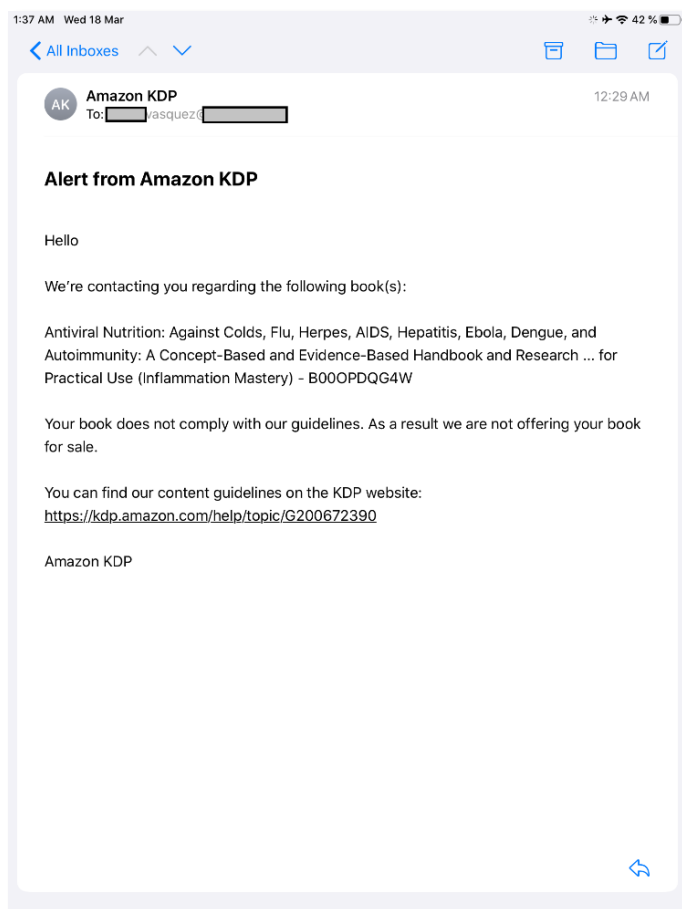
1:37 AM Wed 18 Mar

42 %

All Inboxes

AK

Amazon KDP

To: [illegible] vasquez@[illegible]

12:29 AM

**Alert from Amazon KDP**

Hello

We're contacting you regarding the following book(s):

Antiviral Nutrition: Against Colds, Flu, Herpes, AIDS, Hepatitis, Ebola, Dengue, and Autoimmunity: A Concept-Based and Evidence-Based Handbook and Research ... for Practical Use (Inflammation Mastery) - B00OPDQG4W

Your book does not comply with our guidelines. As a result we are not offering your book for sale.

You can find our content guidelines on the KDP website: https://kdp.amazon.com/help/topic/G200672390

Amazon KDP